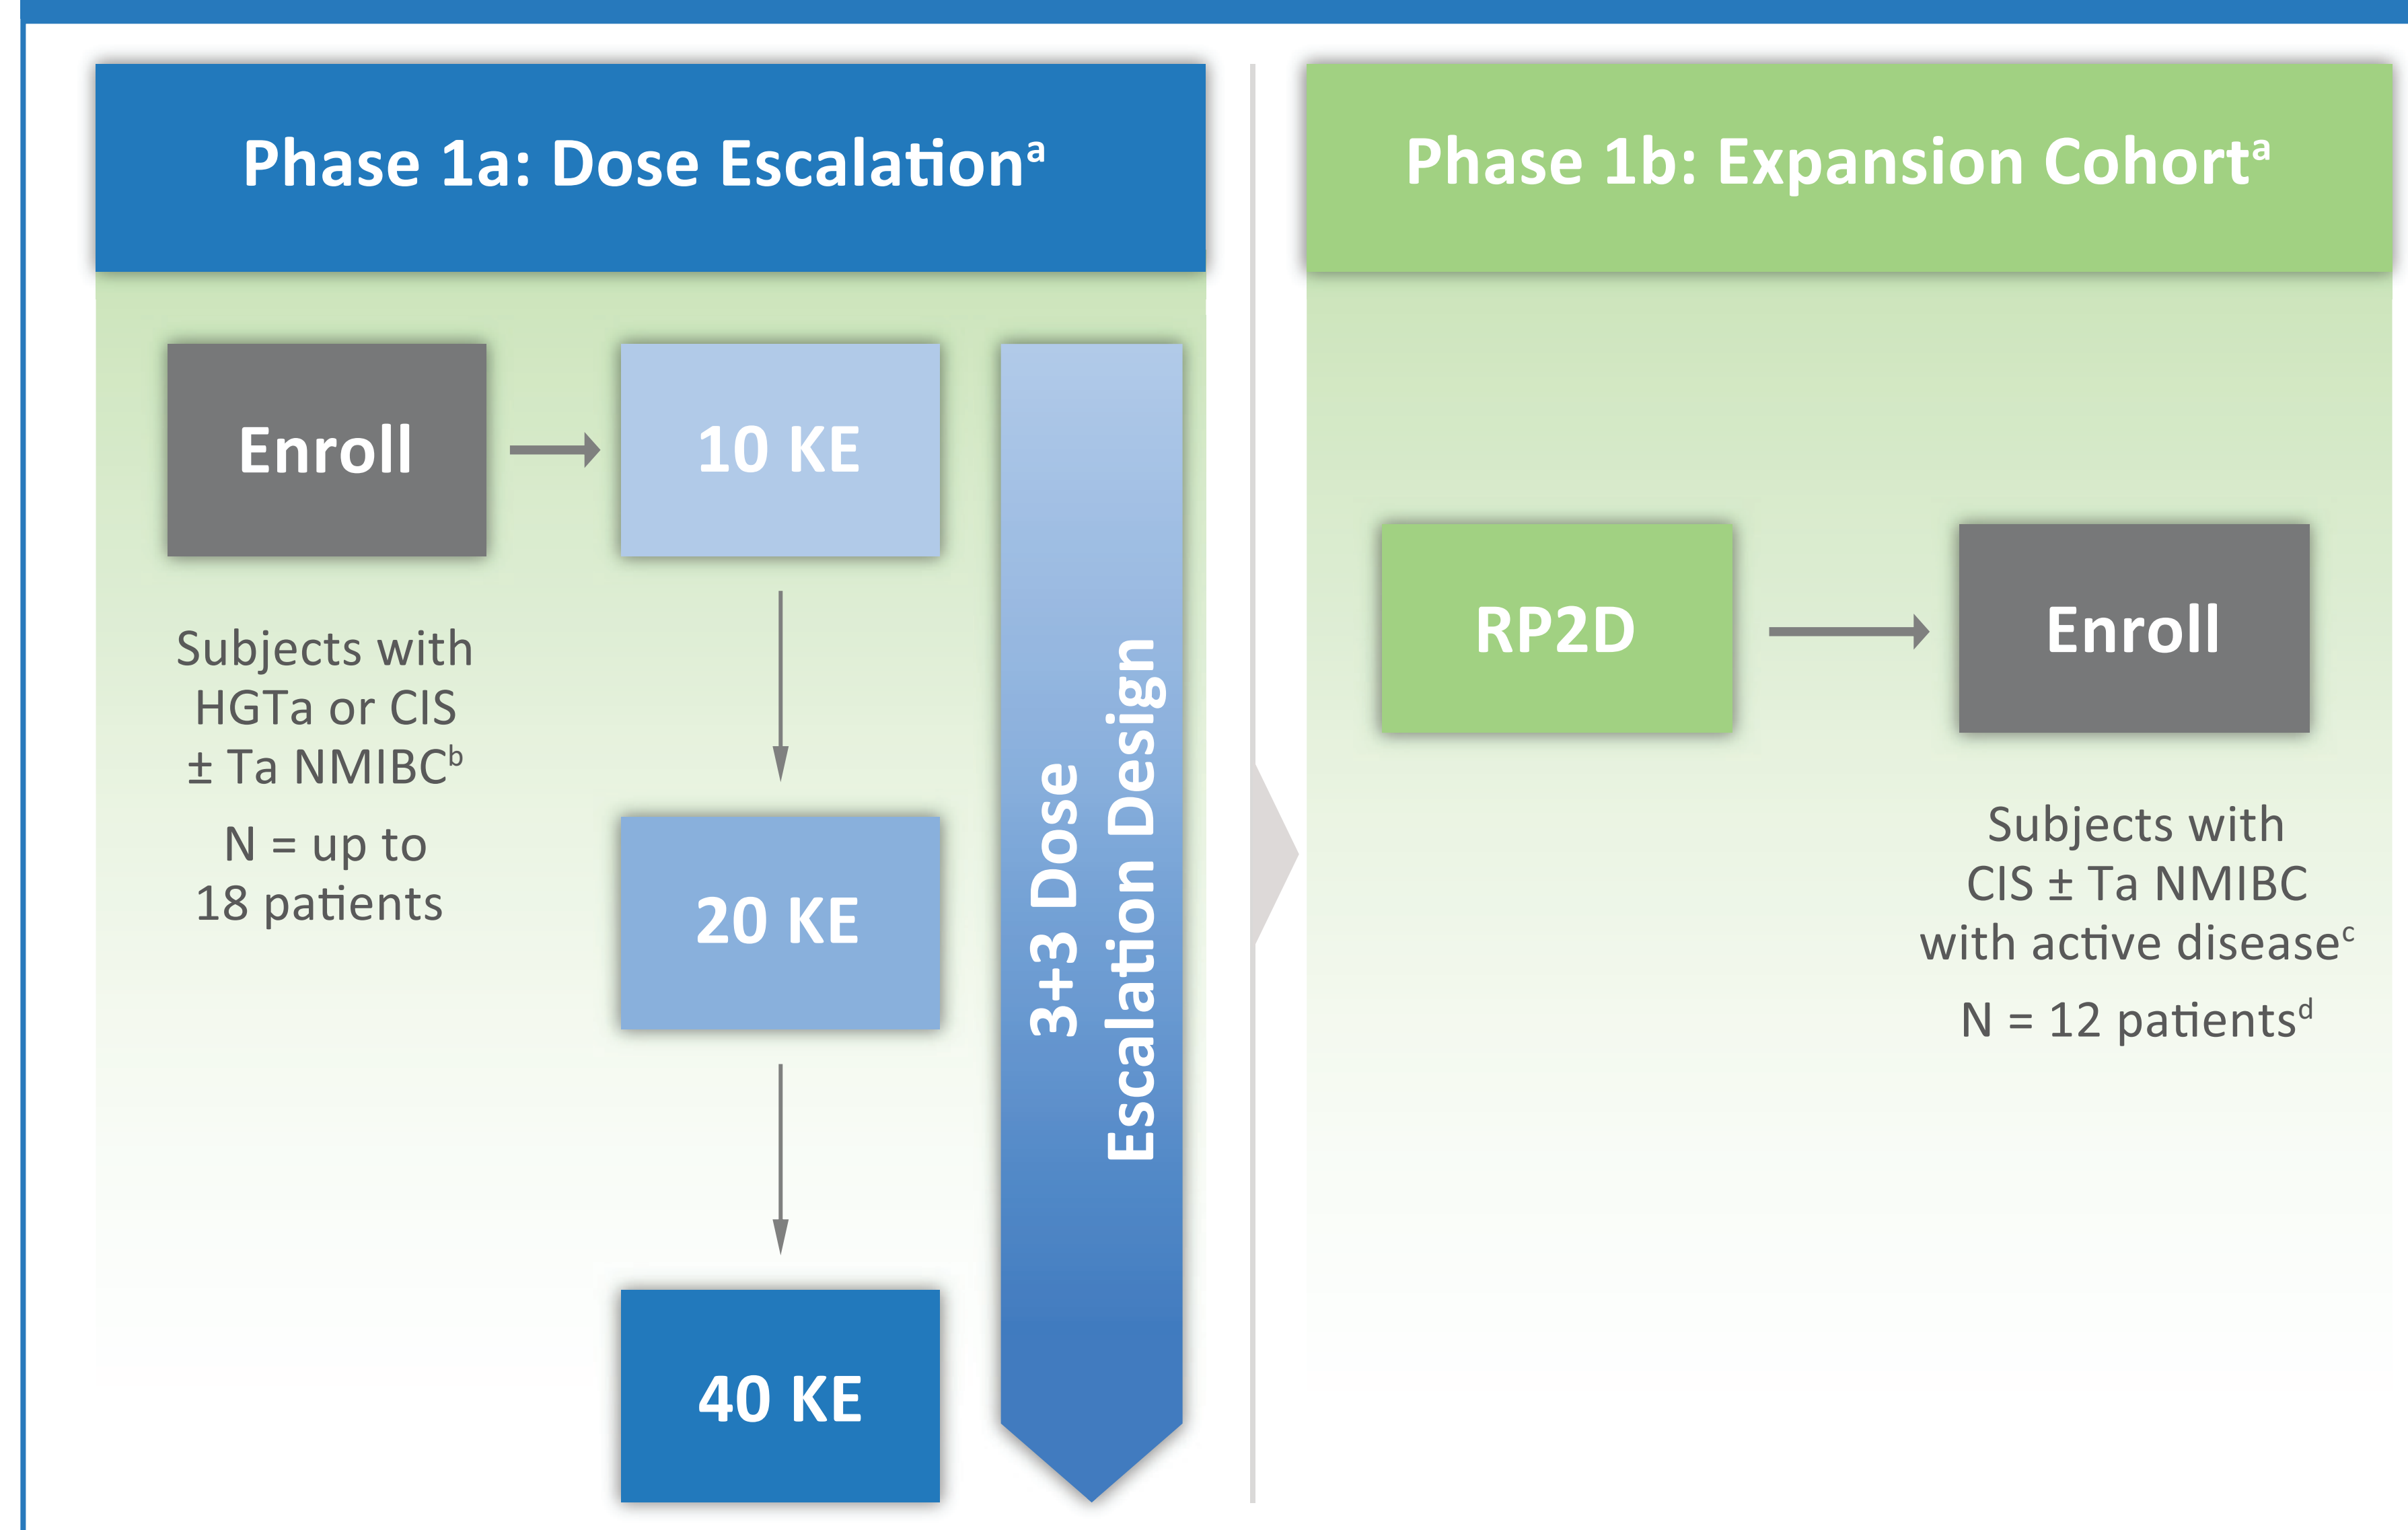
Phase 1a: Dose Escalation$^a$

Enroll

10 KE

20 KE

40 KE

3+3 Dose Escalation Design

Subjects with HGTa or CIS ± Ta NMIBC$^b$

N = up to 18 patients

Phase 1b: Expansion Cohort$^a$

RP2D

Enroll

Subjects with CIS ± Ta NMIBC with active disease$^c$

N = 12 patients$^d$